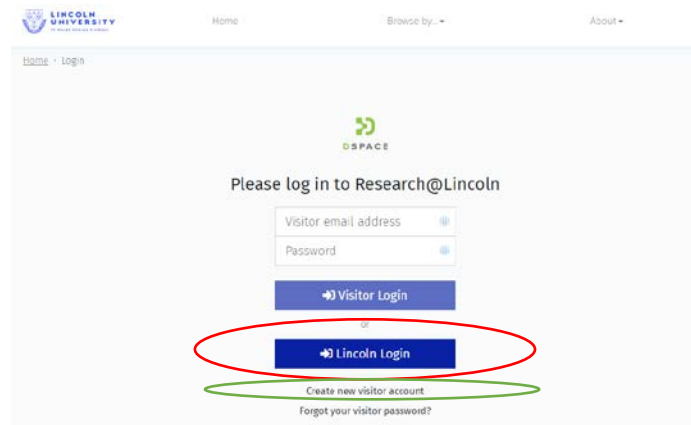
LINCOLN UNIVERSITY
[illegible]

Home

Browse by...

About

Home › Login

DSPACE

Please log in to Research@Lincoln

Visitor email address

Password

Visitor Login

or

Lincoln Login

Create new visitor account

Forgot your visitor password?